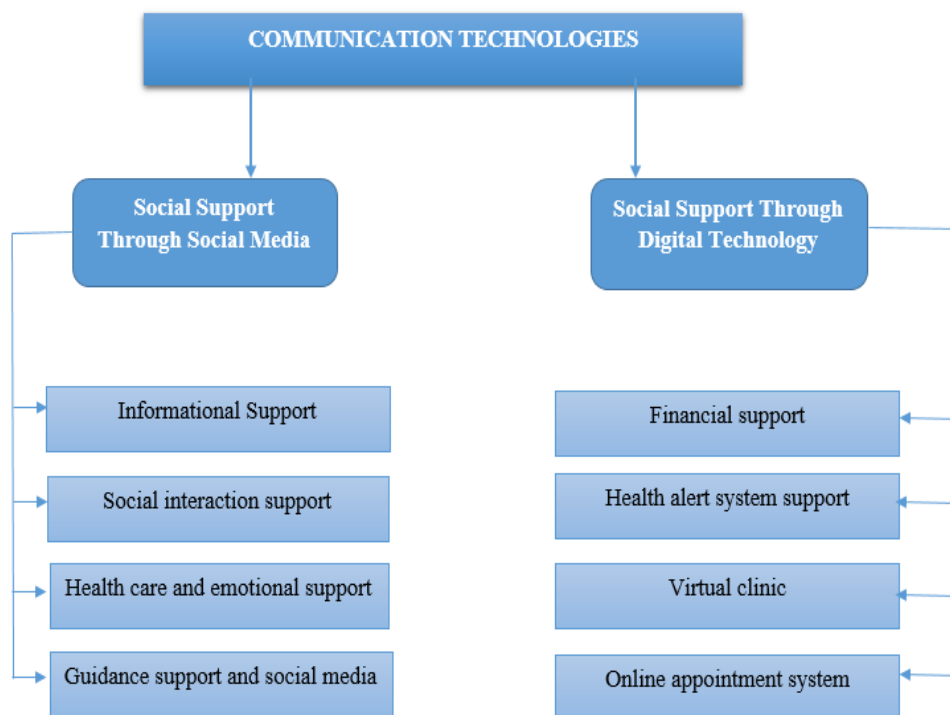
COMMUNICATION TECHNOLOGIES

Social Support Through Social Media

Social Support Through Digital Technology

Informational Support

Social interaction support

Health care and emotional support

Guidance support and social media

Financial support

Health alert system support

Virtual clinic

Online appointment system